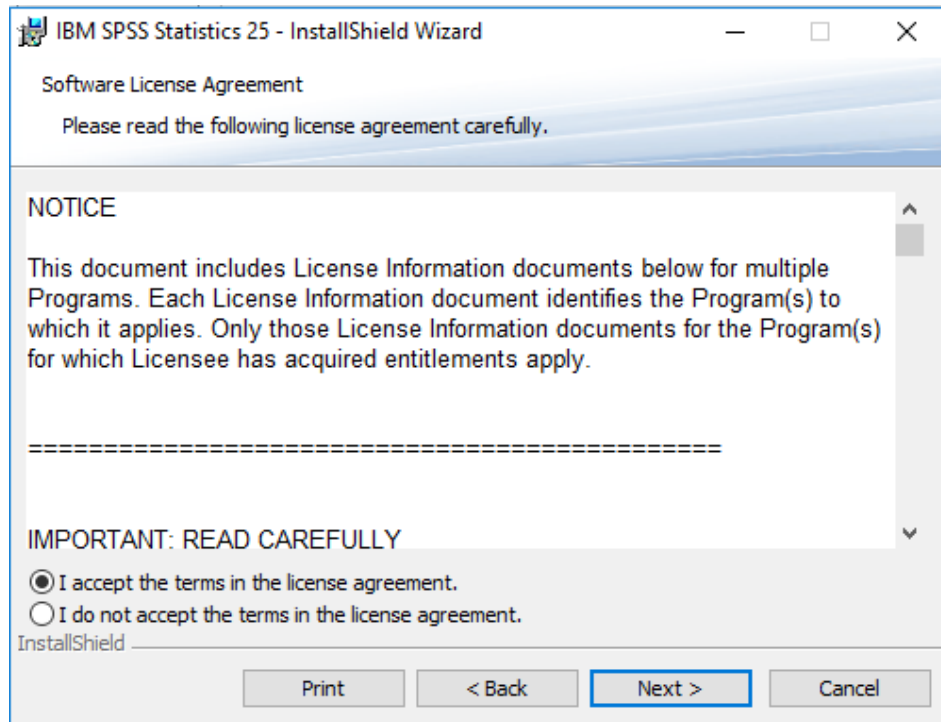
IBM SPSS Statistics 25 - InstallShield Wizard

Software License Agreement

Please read the following license agreement carefully.

NOTICE

This document includes License Information documents below for multiple Programs. Each License Information document identifies the Program(s) to which it applies. Only those License Information documents for the Program(s) for which Licensee has acquired entitlements apply.

==============================================

IMPORTANT: READ CAREFULLY

I accept the terms in the license agreement.

I do not accept the terms in the license agreement.

InstallShield

Print

< Back

Next >

Cancel